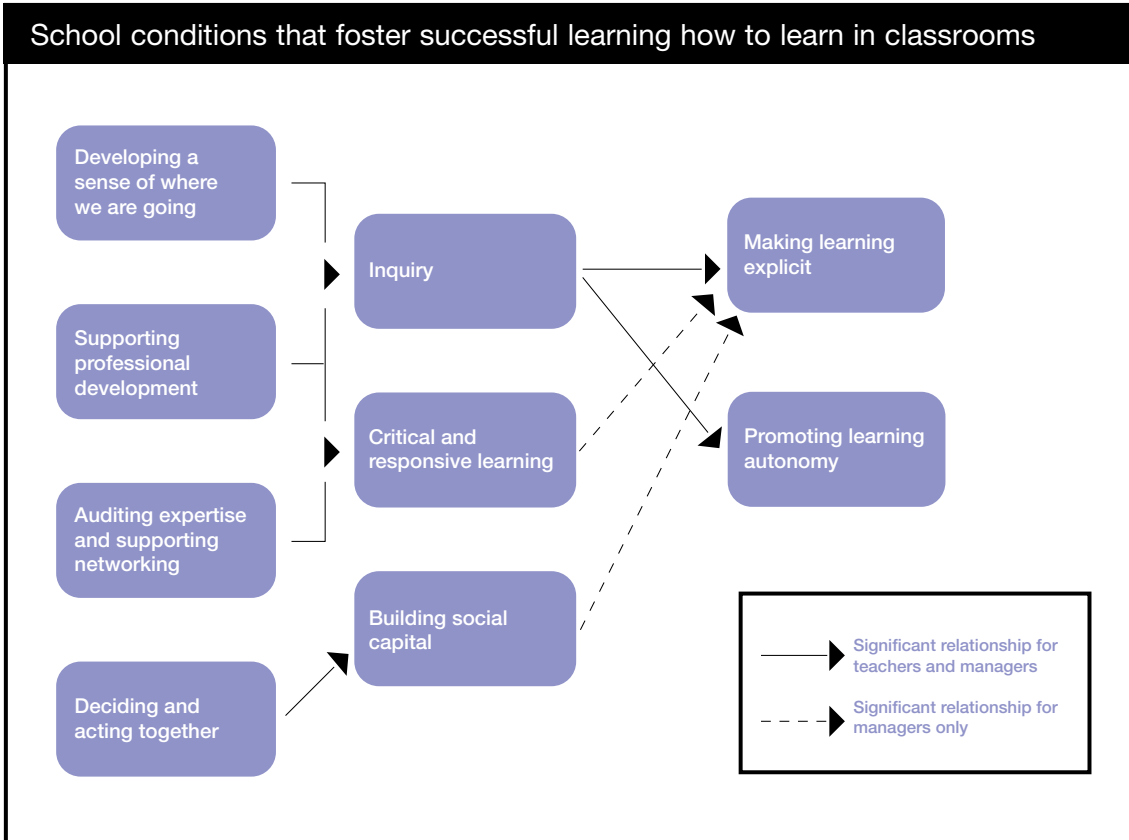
School conditions that foster successful learning how to learn in classrooms

Developing a sense of where we are going

Supporting professional development

Auditing expertise and supporting networking

Deciding and acting together

Inquiry

Critical and responsive learning

Building social capital

Making learning explicit

Promoting learning autonomy

Significant relationship for teachers and managers

Significant relationship for managers only